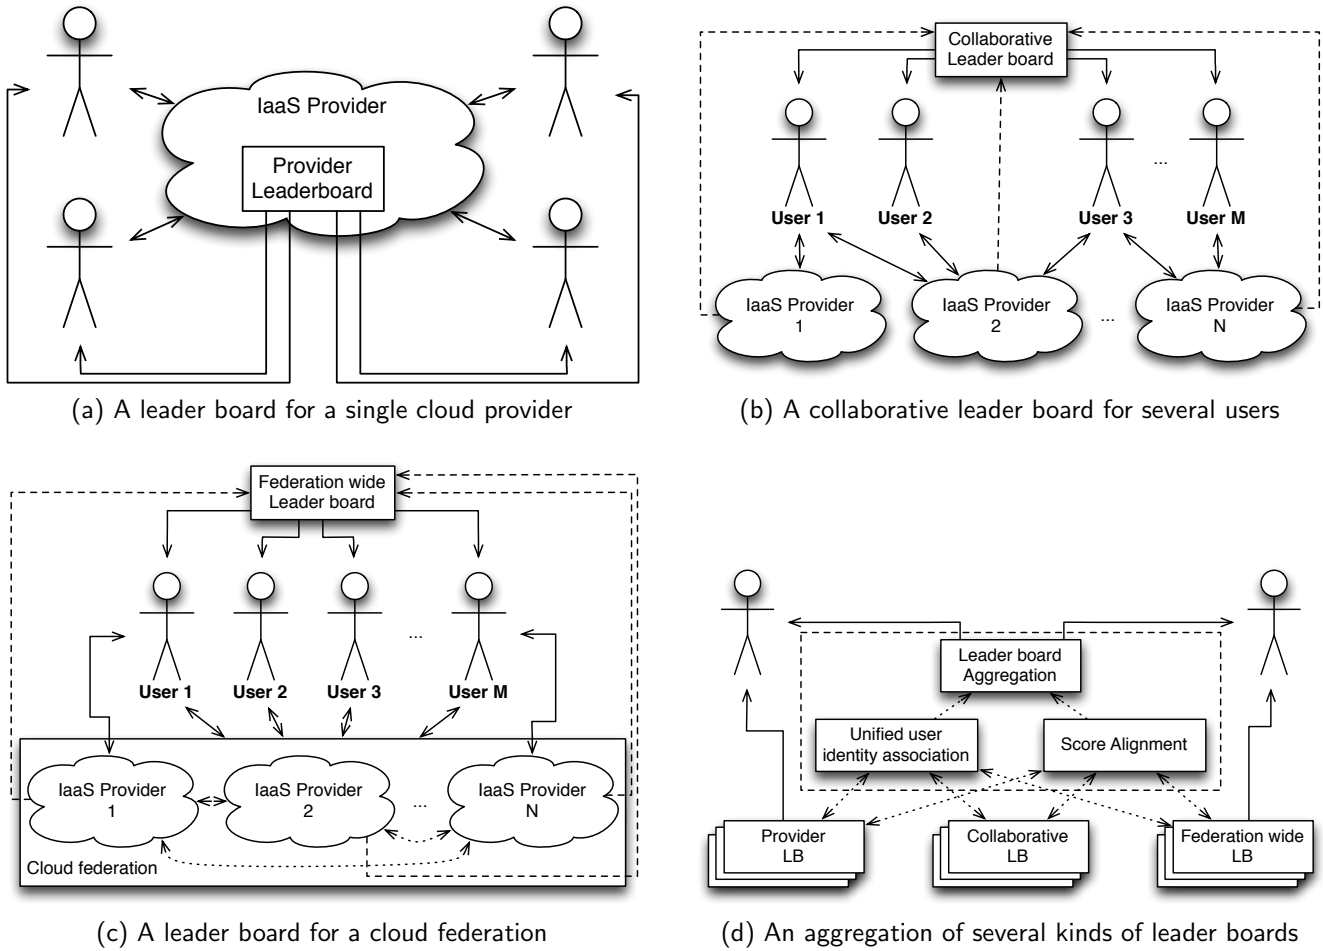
IaaS Provider

Provider Leaderboard

(a) A leader board for a single cloud provider

Collaborative Leader board

...

User 1

User 2

User 3

User M

IaaS Provider 1

IaaS Provider 2

...

IaaS Provider N

(b) A collaborative leader board for several users

Federation wide Leader board

...

User 1

User 2

User 3

User M

IaaS Provider 1

IaaS Provider 2

...

IaaS Provider N

Cloud federation

(c) A leader board for a cloud federation

Leader board Aggregation

Unified user identity association

Score Alignment

Provider LB

Collaborative LB

Federation wide LB

(d) An aggregation of several kinds of leader boards